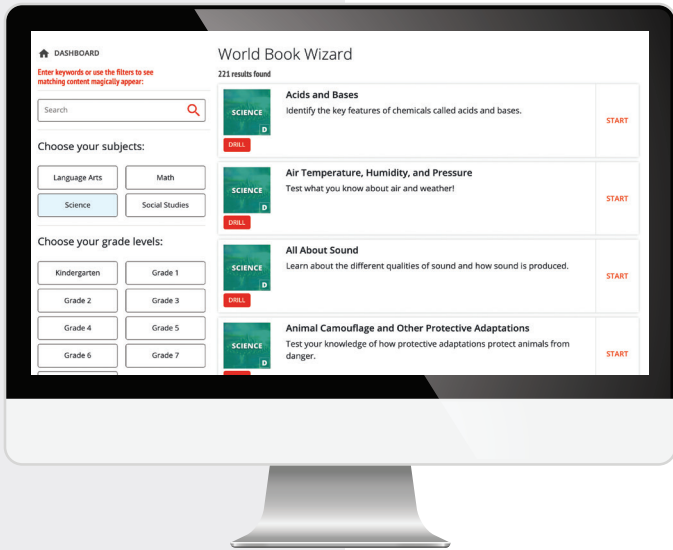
DASHBOARD

Enter keywords or use the filters to see matching content magically appear:

Search

Choose your subjects:

Language Arts
Math
Science
Social Studies

Choose your grade levels:

Kindergarten
Grade 1
Grade 2
Grade 3
Grade 4
Grade 5
Grade 6
Grade 7

World Book Wizard

221 results found

SCIENCE
D
DRILL
Acids and Bases
Identify the key features of chemicals called acids and bases.
START

SCIENCE
D
DRILL
Air Temperature, Humidity, and Pressure
Test what you know about air and weather!
START

SCIENCE
D
DRILL
All About Sound
Learn about the different qualities of sound and how sound is produced.
START

SCIENCE
D
Animal Camouflage and Other Protective Adaptations
Test your knowledge of how protective adaptations protect animals from danger.
START